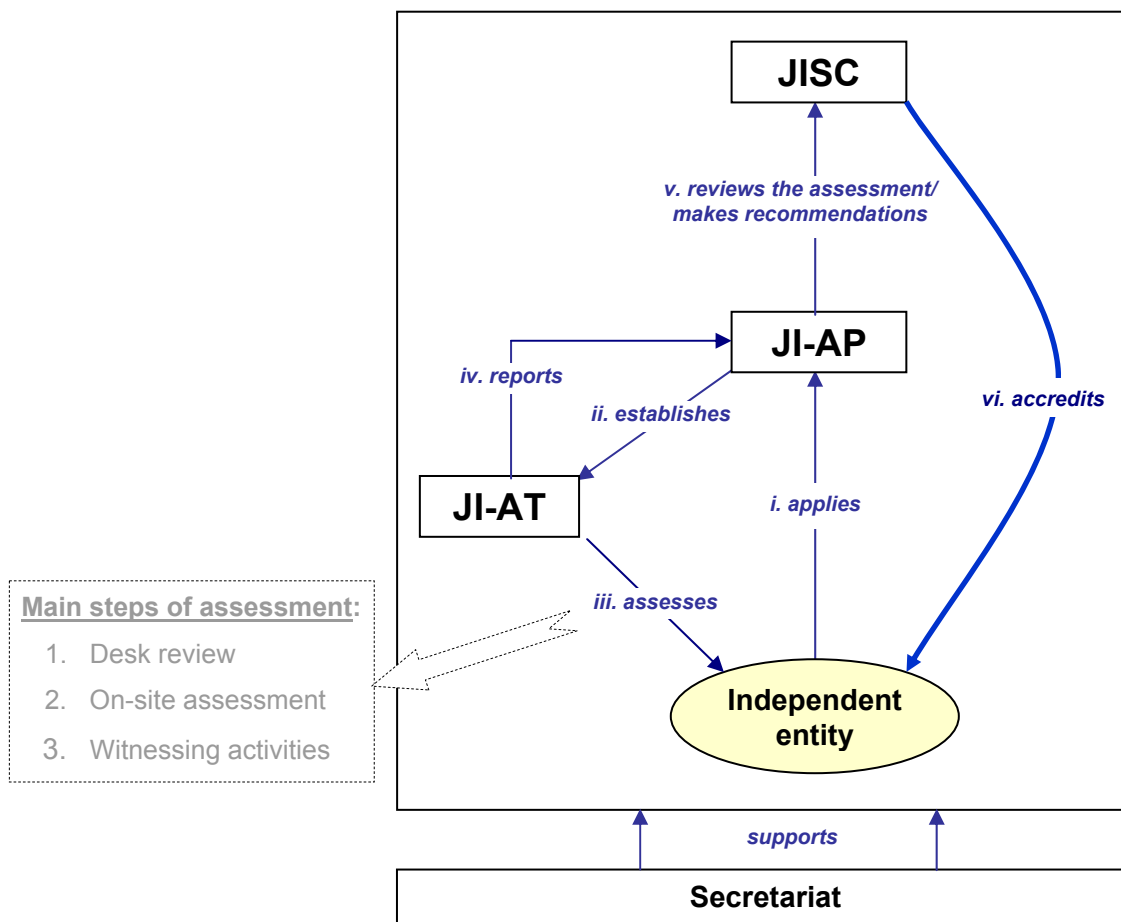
JISC

v. reviews the assessment/ makes recommendations

JI-AP

iv. reports

ii. establishes

vi. accredits

JI-AT

i. applies

iii. assesses

Main steps of assessment:
1. Desk review
2. On-site assessment
3. Witnessing activities

Independent entity

supports

Secretariat